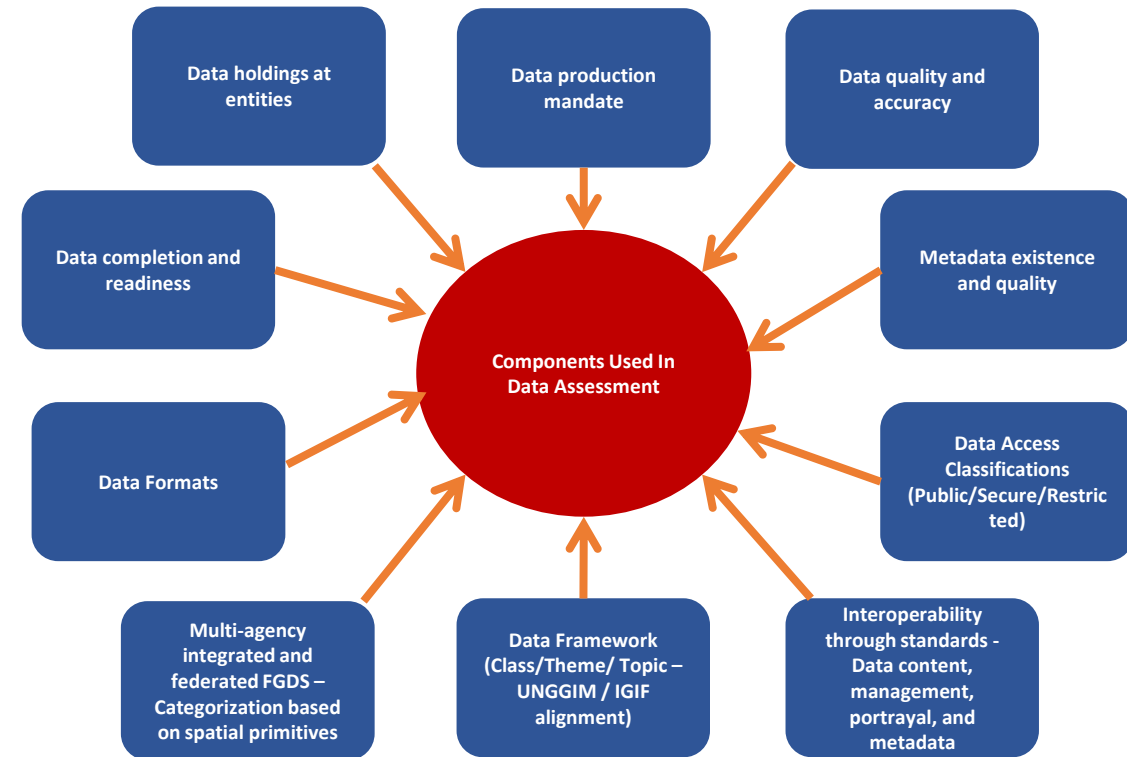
Data holdings at entities

Data production mandate

Data quality and accuracy

Data completion and readiness

Metadata existence and quality

Components Used In Data Assessment

Data Formats

Data Access Classifications (Public/Secure/Restricted)

Multi-agency integrated and federated FGDS – Categorization based on spatial primitives

Data Framework (Class/Theme/ Topic – UNGGIM / IGIF alignment)

Interoperability through standards - Data content, management, portrayal, and metadata